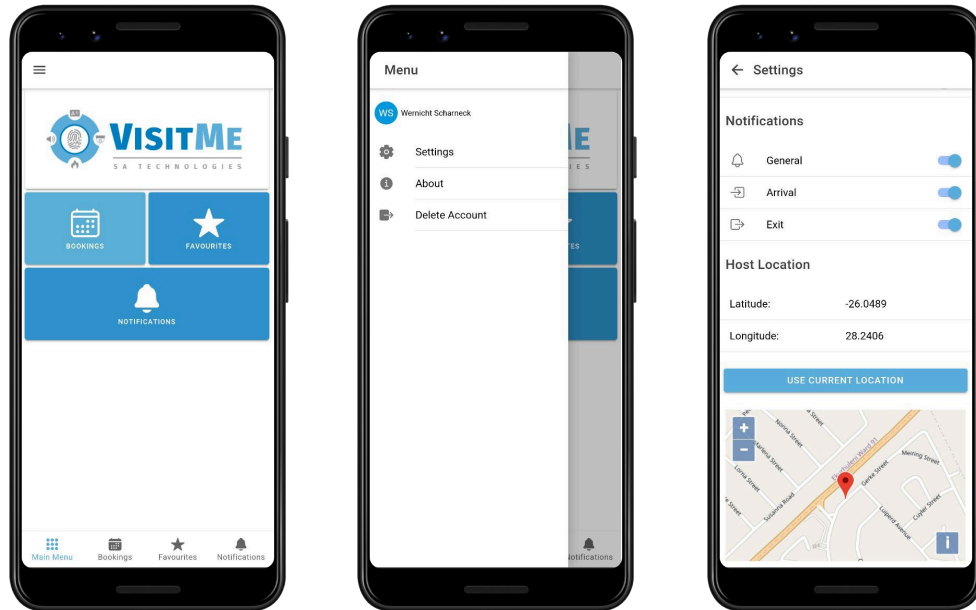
VISITME
SA TECHNOLOGIES

BOOKINGS

FAVOURITES

NOTIFICATIONS

Main Menu Bookings Favourites Notifications

Menu

WS Wernicht Scharneck

Settings

About

Delete Account

Notifications

← Settings

Notifications

General

Arrival

Exit

Host Location

Latitude: -26.0489

Longitude: 28.2406

USE CURRENT LOCATION

+
−

Norma Street
Marlene Street
Lorna Street
Susanna Road
Meiring Street
Gerke Street
Lugard Avenue
Cuyler Street

i